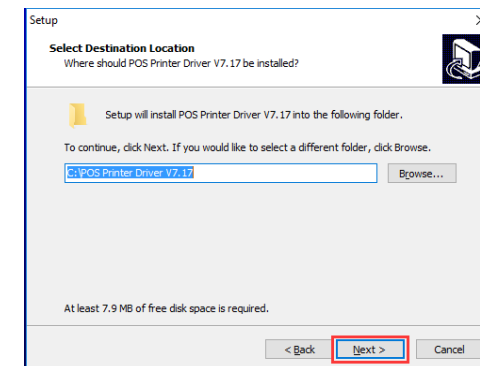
Setup

Select Destination Location
Where should POS Printer Driver V7.17 be installed?

Setup will install POS Printer Driver V7.17 into the following folder.

To continue, click Next. If you would like to select a different folder, click Browse.

C:\POS Printer Driver V7.17

Browse...

At least 7.9 MB of free disk space is required.

< Back

Next >

Cancel